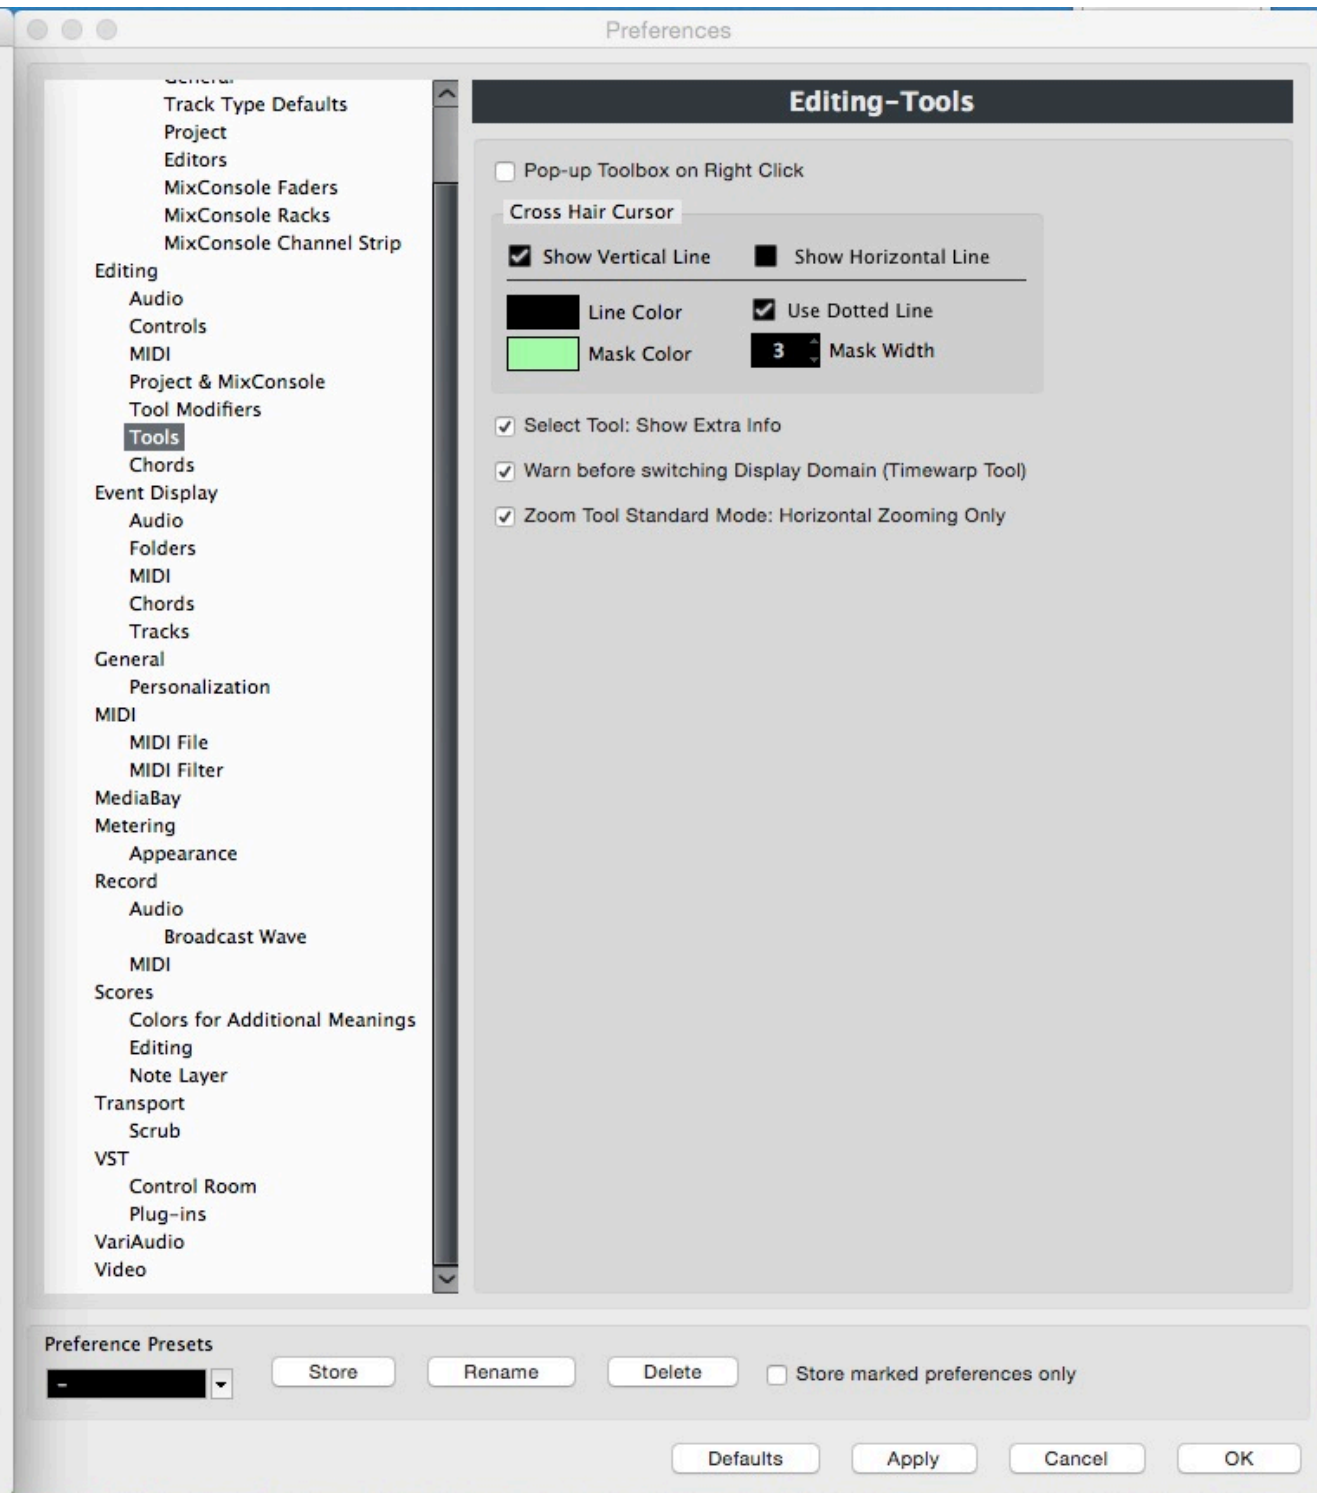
Preferences

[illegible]
Track Type Defaults
Project
Editors
MixConsole Faders
MixConsole Racks
MixConsole Channel Strip
Editing
Audio
Controls
MIDI
Project & MixConsole
Tool Modifiers
Tools
Chords
Event Display
Audio
Folders
MIDI
Chords
Tracks
General
Personalization
MIDI
MIDI File
MIDI Filter
MediaBay
Metering
Appearance
Record
Audio
Broadcast Wave
MIDI
Scores
Colors for Additional Meanings
Editing
Note Layer
Transport
Scrub
VST
Control Room
Plug-ins
VariAudio
Video

Editing-Tools

Pop-up Toolbox on Right Click

Cross Hair Cursor

Show Vertical Line
Show Horizontal Line

Line Color
Use Dotted Line

Mask Color
3
Mask Width

Select Tool: Show Extra Info

Warn before switching Display Domain (Timewarp Tool)

Zoom Tool Standard Mode: Horizontal Zooming Only

Preference Presets

-

Store
Rename
Delete
Store marked preferences only

Defaults
Apply
Cancel
OK